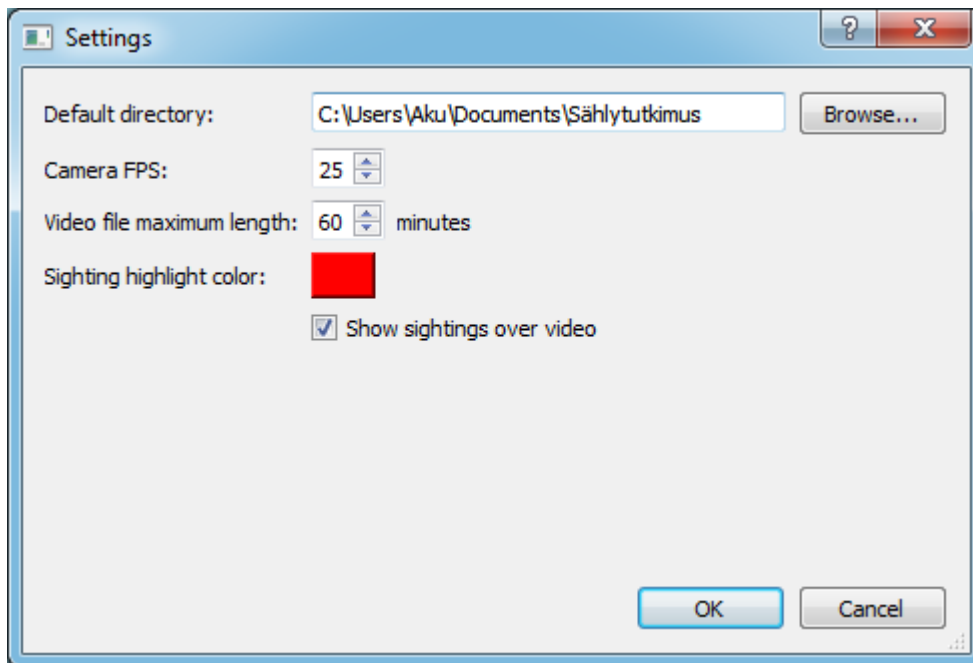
Settings

?

X

Default directory: C:\Users\Aku\Documents\Sählytutkimus Browse...

Camera FPS: 25

Video file maximum length: 60 minutes

Sighting highlight color:

Show sightings over video

OK

Cancel